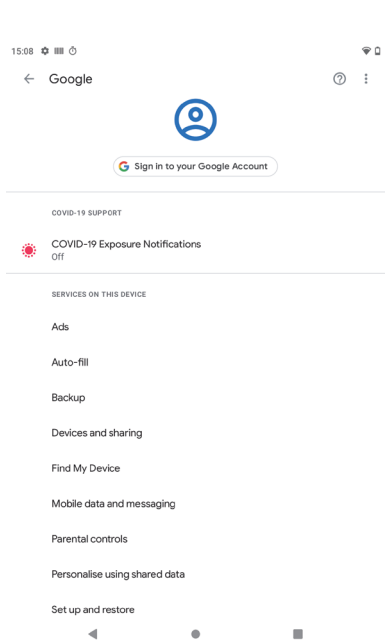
15:08

Google

Sign in to your Google Account

COVID-19 SUPPORT

COVID-19 Exposure Notifications
Off

SERVICES ON THIS DEVICE

Ads

Auto-fill

Backup

Devices and sharing

Find My Device

Mobile data and messaging

Parental controls

Personalise using shared data

Set up and restore